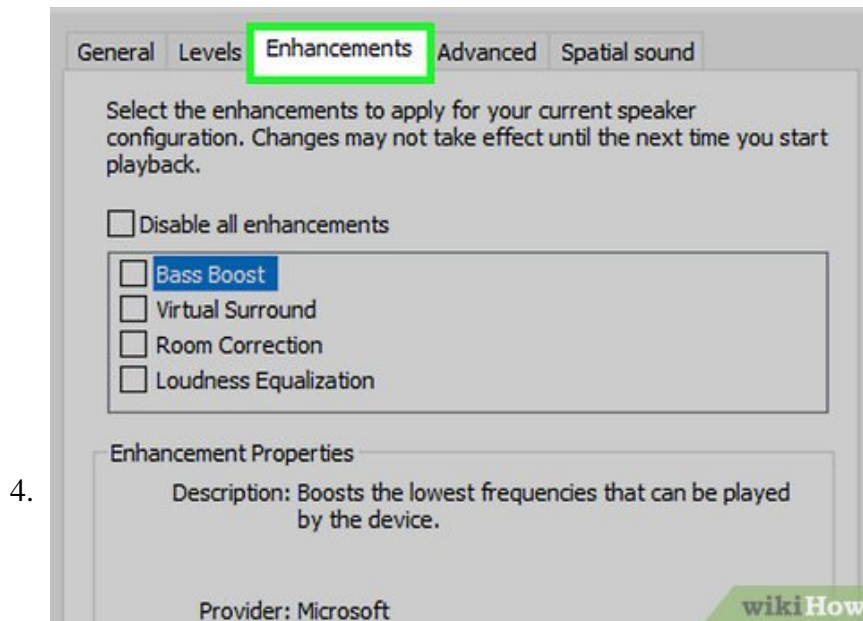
4.

General Levels Enhancements Advanced Spatial sound

Select the enhancements to apply for your current speaker configuration. Changes may not take effect until the next time you start playback.

Disable all enhancements

Bass Boost
Virtual Surround
Room Correction
Loudness Equalization

Enhancement Properties

Description: Boosts the lowest frequencies that can be played by the device.

Provider: Microsoft

wikiHow